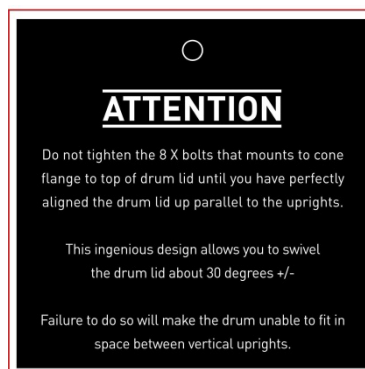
ATTENTION

Do not tighten the 8 X bolts that mounts to cone flange to top of drum lid until you have perfectly aligned the drum lid up parallel to the uprights.

This ingenious design allows you to swivel the drum lid about 30 degrees +/-

Failure to do so will make the drum unable to fit in space between vertical uprights.